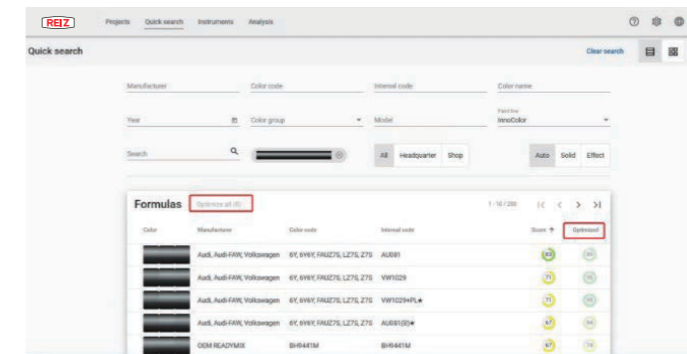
REIZ

Projects Quick search Instruments Analysis

Quick search

Clear search

Manufacturer

Color code

Internal code

Color name

Year

Color group

Model

Paint line
InnoColor

Search

All Headquarter Shop

Auto Solid Effect

Formulas Optimize all (6)

1 - 10 / 288

| Color | Manufacturer | Color code | Internal code | Score | Optimized |
|---|---|---|---|---|---|
| | Audi, Audi-FAW, Volkswagen | 6Y, 6Y6Y, FAUZ7S, LZ7S, Z7S | AU081 | 80 | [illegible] |
| | Audi, Audi-FAW, Volkswagen | 6Y, 6Y6Y, FAUZ7S, LZ7S, Z7S | VW1029 | 71 | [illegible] |
| | Audi, Audi-FAW, Volkswagen | 6Y, 6Y6Y, FAUZ7S, LZ7S, Z7S | VW1029+PL★ | 71 | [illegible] |
| | Audi, Audi-FAW, Volkswagen | 6Y, 6Y6Y, FAUZ7S, LZ7S, Z7S | AU081(B)★ | 67 | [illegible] |
| | OEM READYMIX | BH9441M | BH9441M | 67 | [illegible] |